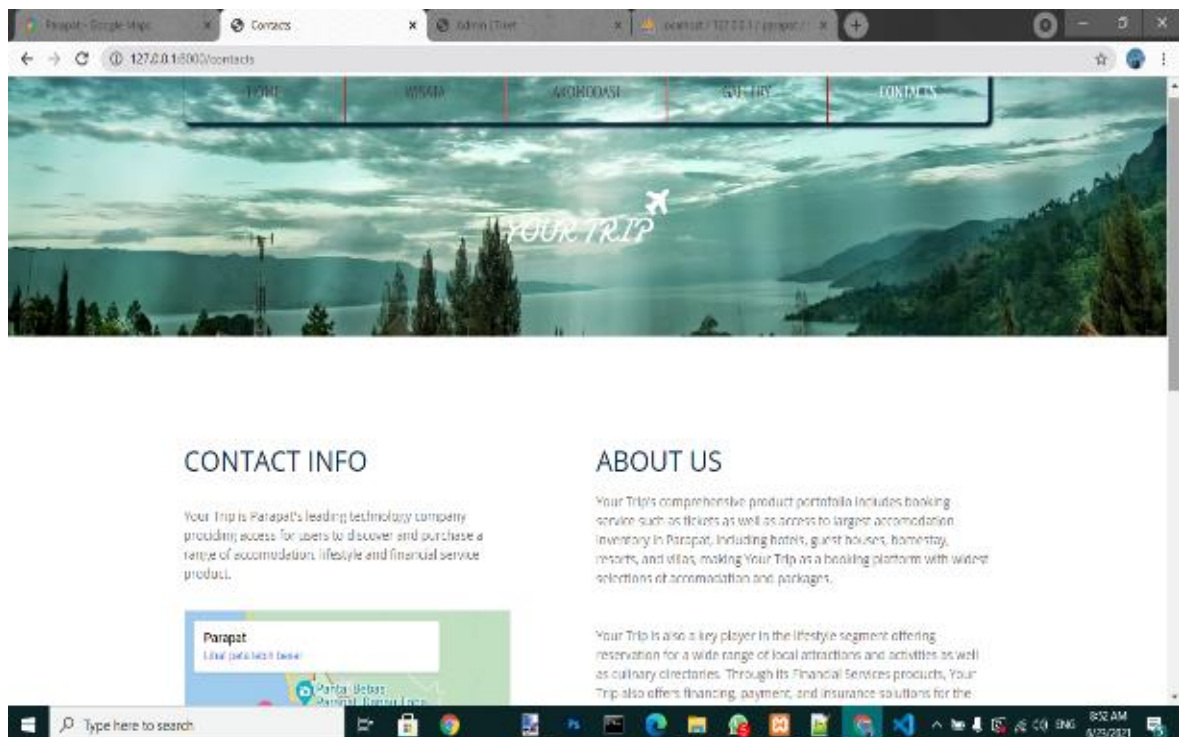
Parapat - Google Maps × Contacts × Admin | Tiket × localhost / 127.0.0.1 / parapat × +

127.0.0.1:8000/contacts

HOME WISATA AKOMODASI GALLERY CONTACTS

YOUR TRIP

CONTACT INFO

Your Trip is Parapat's leading technology company providing access for users to discover and purchase a range of accomodation, lifestyle and financial service product.

Parapat
Lihat peta lebih besar

Pantai Bebas Parapat

ABOUT US

Your Trip's comprehensive product portofolio includes booking service such as tickets as well as access to largest accomodation inventory in Parapat, including hotels, guest houses, homestay, resorts, and villas, making Your Trip as a booking platform with widest selections of accomodation and packages.

Your Trip is also a key player in the lifestyle segment offering reservation for a wide range of local attractions and activities as well as culinary directories. Through its Financial Services products, Your Trip also offers financing, payment, and insurance solutions for the

Type here to search

8:32 AM
6/23/2021